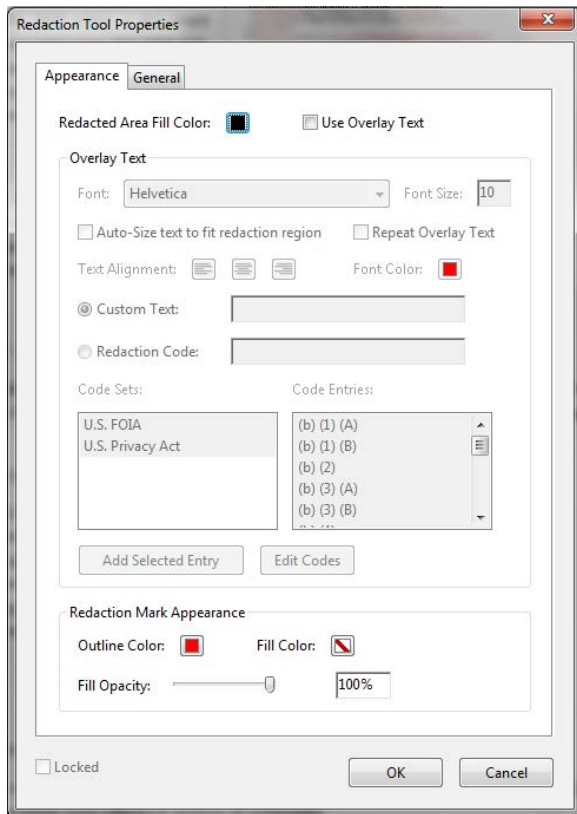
Redaction Tool Properties

Appearance General

Redacted Area Fill Color: Use Overlay Text

Overlay Text

Font: Helvetica Font Size: 10

Auto-Size text to fit redaction region Repeat Overlay Text

Text Alignment: Font Color:

Custom Text:

Redaction Code:

Code Sets:

U.S. FOIA
U.S. Privacy Act

Code Entries:

(b) (1) (A)
(b) (1) (B)
(b) (2)
(b) (3) (A)
(b) (3) (B)
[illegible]

Add Selected Entry Edit Codes

Redaction Mark Appearance

Outline Color: Fill Color:

Fill Opacity: 100%

Locked

OK Cancel